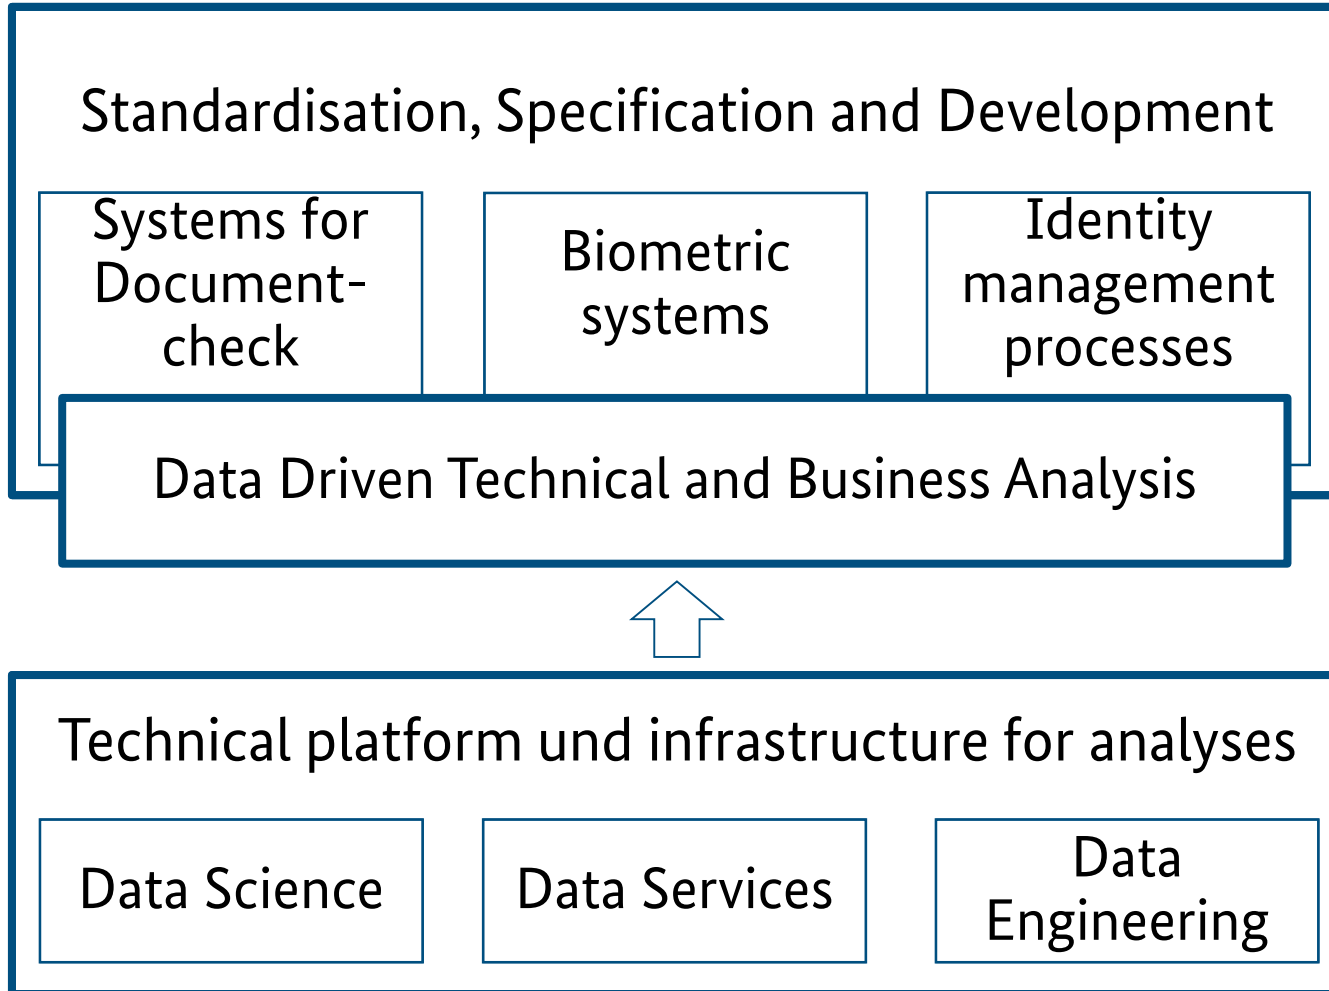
Standardisation, Specification and Development

Systems for Document-check

Biometric systems

Identity management processes

Data Driven Technical and Business Analysis

Technical platform und infrastructure for analyses

Data Science

Data Services

Data Engineering